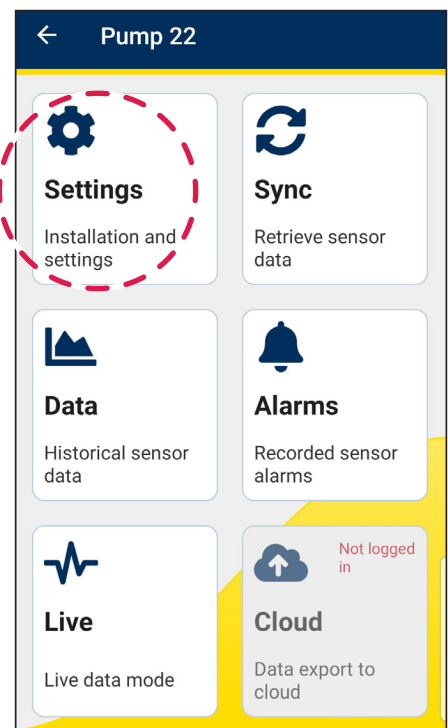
Pump 22

Settings

Installation and settings

Sync

Retrieve sensor data

Data

Historical sensor data

Alarms

Recorded sensor alarms

Live

Live data mode

Not logged in

Cloud

Data export to cloud